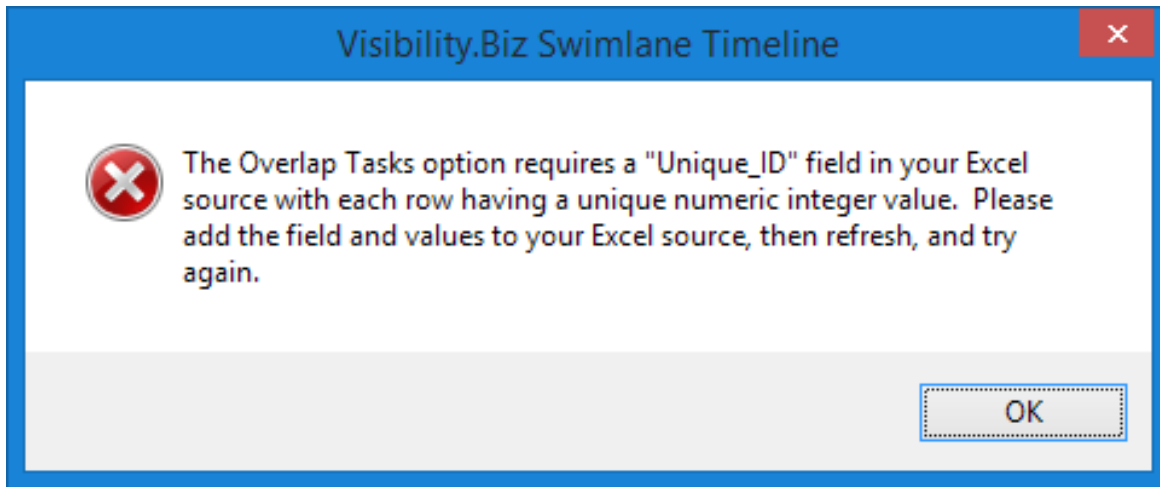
Visibility.Biz Swimlane Timeline

The Overlap Tasks option requires a "Unique_ID" field in your Excel source with each row having a unique numeric integer value.  Please add the field and values to your Excel source, then refresh, and try again.

OK